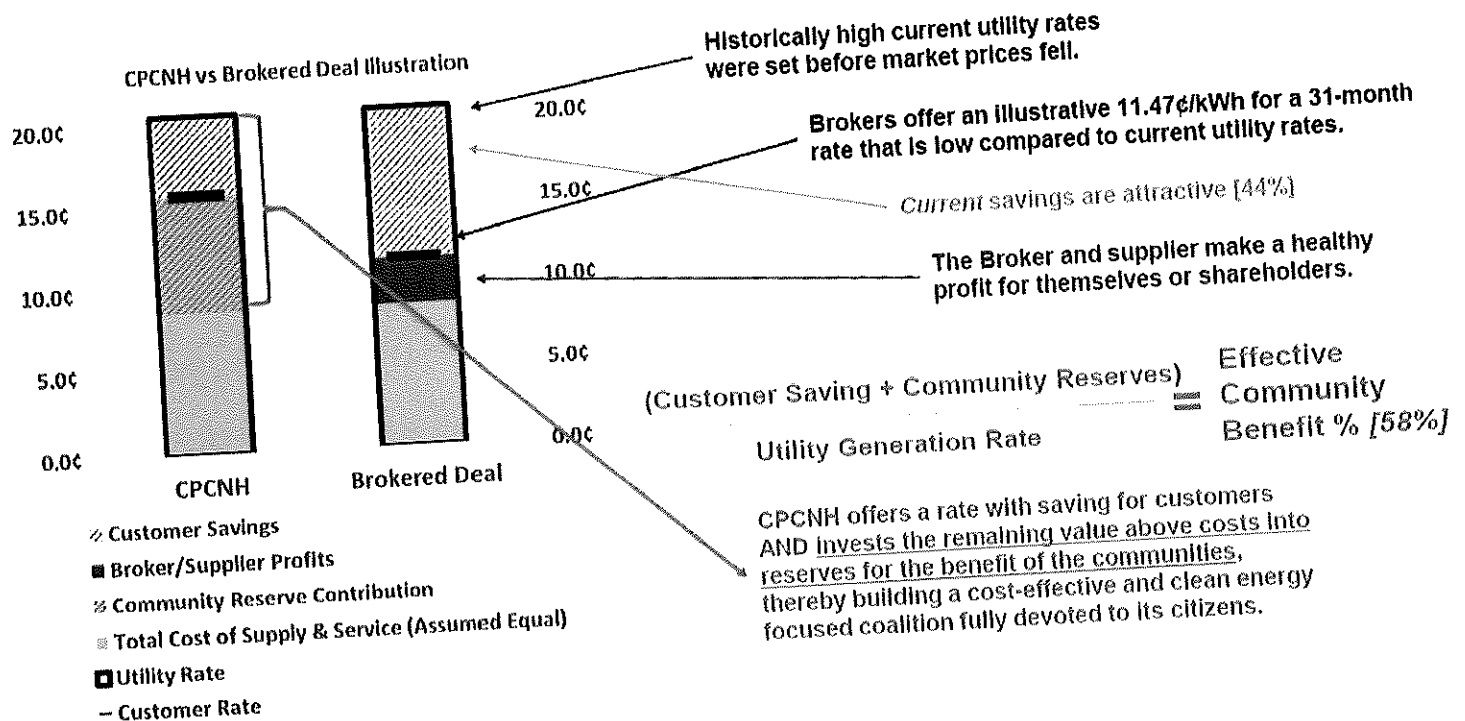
CPCNH vs Brokered Deal Illustration

20.0¢
15.0¢
10.0¢
5.0¢
0.0¢

20.0¢
15.0¢
10.0¢
5.0¢
0.0¢

CPCNH
Brokered Deal

Customer Savings
Broker/Supplier Profits
Community Reserve Contribution
Total Cost of Supply & Service (Assumed Equal)
Utility Rate
– Customer Rate

Historically high current utility rates were set before market prices fell.

Brokers offer an illustrative 11.47¢/kWh for a 31-month rate that is low compared to current utility rates.

*Current* savings are attractive [44%]

The Broker and supplier make a healthy profit for themselves or shareholders.

$\frac{\text{(Customer Saving + Community Reserves)}}{\text{Utility Generation Rate}}$ = Effective Community Benefit % *[58%]*

CPCNH offers a rate with saving for customers AND invests the remaining value above costs into reserves for the benefit of the communities, thereby building a cost-effective and clean energy focused coalition fully devoted to its citizens.